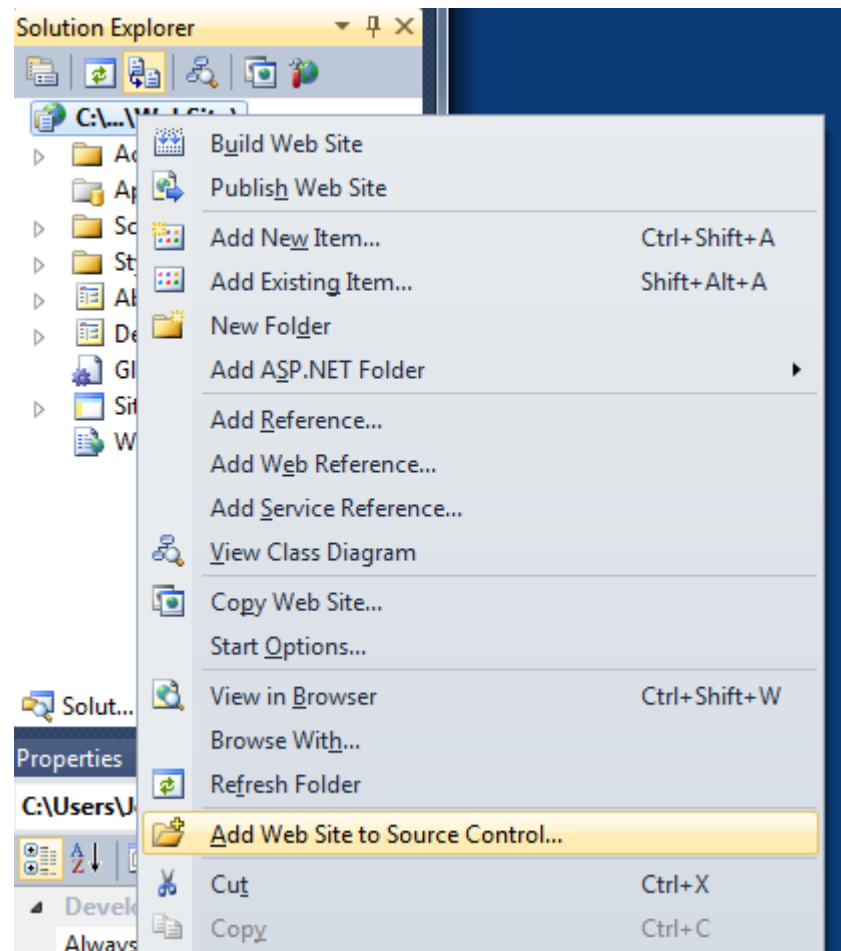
Solution Explorer

C:\...\Web Site\

Ac
Ap
Sc
Sty
Ab
De
Gl
Sit
W

Build Web Site
Publish Web Site
Add New Item... Ctrl+Shift+A
Add Existing Item... Shift+Alt+A
New Folder
Add ASP.NET Folder
Add Reference...
Add Web Reference...
Add Service Reference...
View Class Diagram
Copy Web Site...
Start Options...
View in Browser Ctrl+Shift+W
Browse With...
Refresh Folder
Add Web Site to Source Control...
Cut Ctrl+X
Copy Ctrl+C

Solut...
Properties
C:\Users\J
Develo
Always